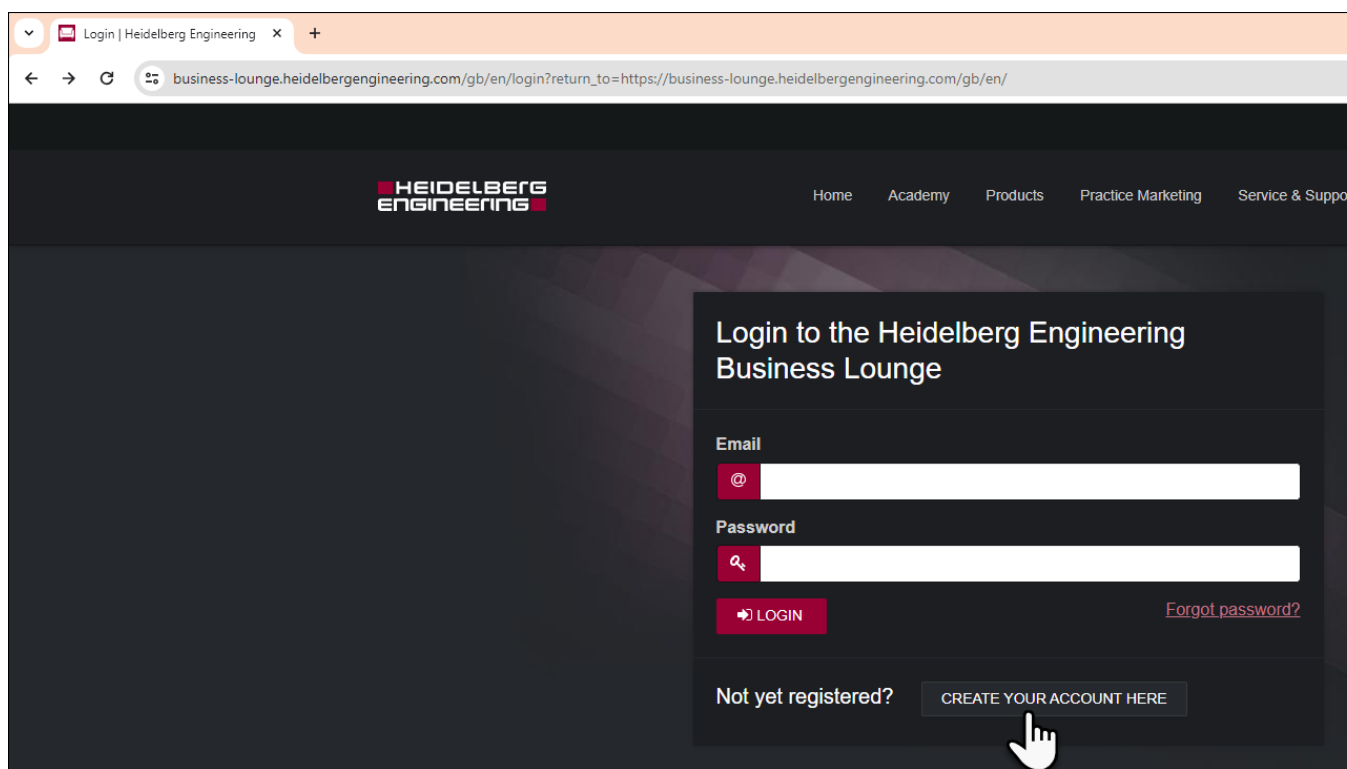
Login | Heidelberg Engineering

business-lounge.heidelbergengineering.com/gb/en/login?return_to=https://business-lounge.heidelbergengineering.com/gb/en/

HEIDELBERG ENGINEERING

Home Academy Products Practice Marketing Service & Suppo

Login to the Heidelberg Engineering Business Lounge

Email

@

Password

LOGIN

Forgot password?

Not yet registered?

CREATE YOUR ACCOUNT HERE